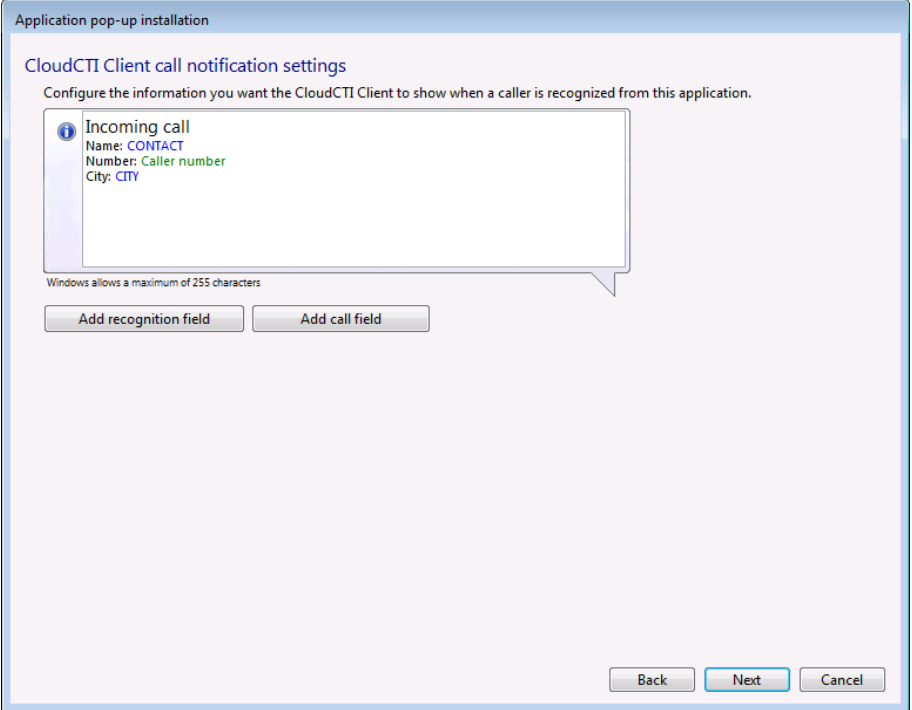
Application pop-up installation

CloudCTI Client call notification settings

Configure the information you want the CloudCTI Client to show when a caller is recognized from this application.

Incoming call
Name: CONTACT
Number: Caller number
City: CITY

Windows allows a maximum of 255 characters

Add recognition field

Add call field

Back

Next

Cancel